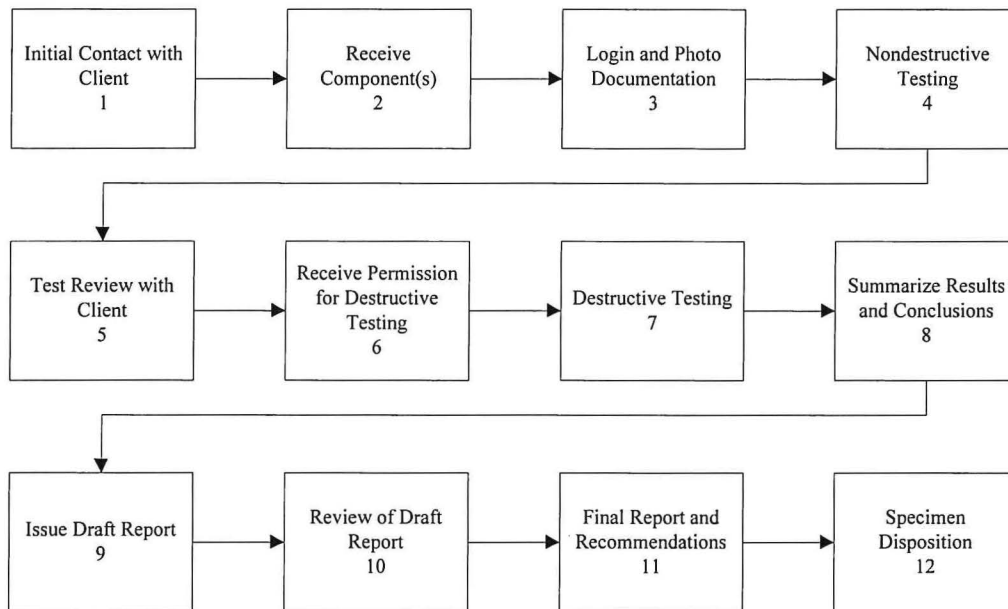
Initial Contact with Client
1

Receive Component(s)
2

Login and Photo Documentation
3

Nondestructive Testing
4

Test Review with Client
5

Receive Permission for Destructive Testing
6

Destructive Testing
7

Summarize Results and Conclusions
8

Issue Draft Report
9

Review of Draft Report
10

Final Report and Recommendations
11

Specimen Disposition
12